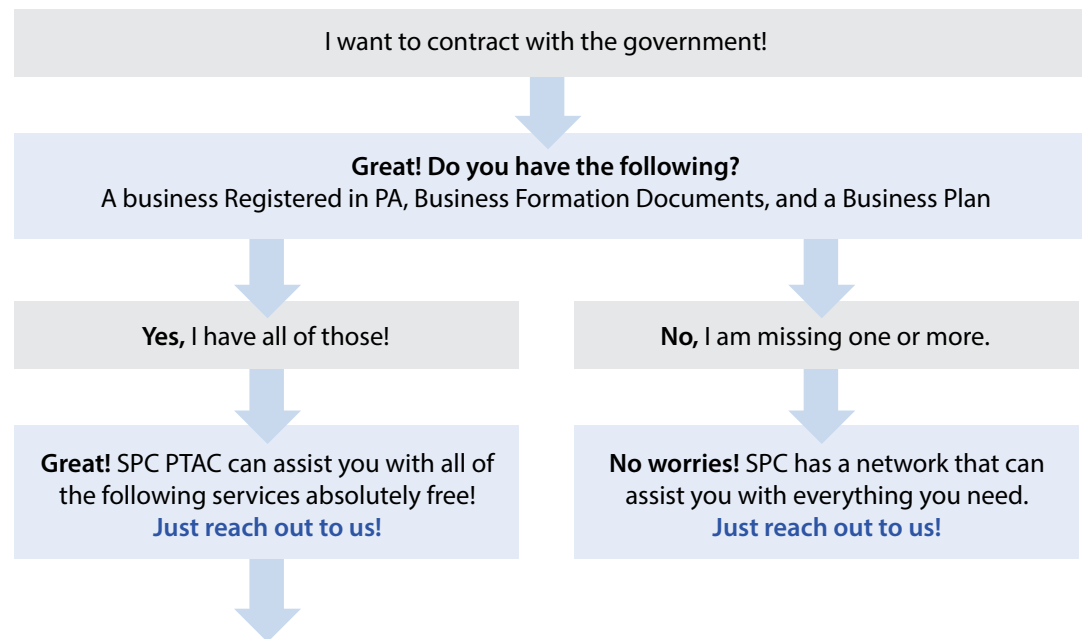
I want to contract with the government!

**Great! Do you have the following?**
A business Registered in PA, Business Formation Documents, and a Business Plan

**Yes,** I have all of those!

**No,** I am missing one or more.

**Great!** SPC PTAC can assist you with all of the following services absolutely free!
**Just reach out to us!**

**No worries!** SPC has a network that can assist you with everything you need.
**Just reach out to us!**